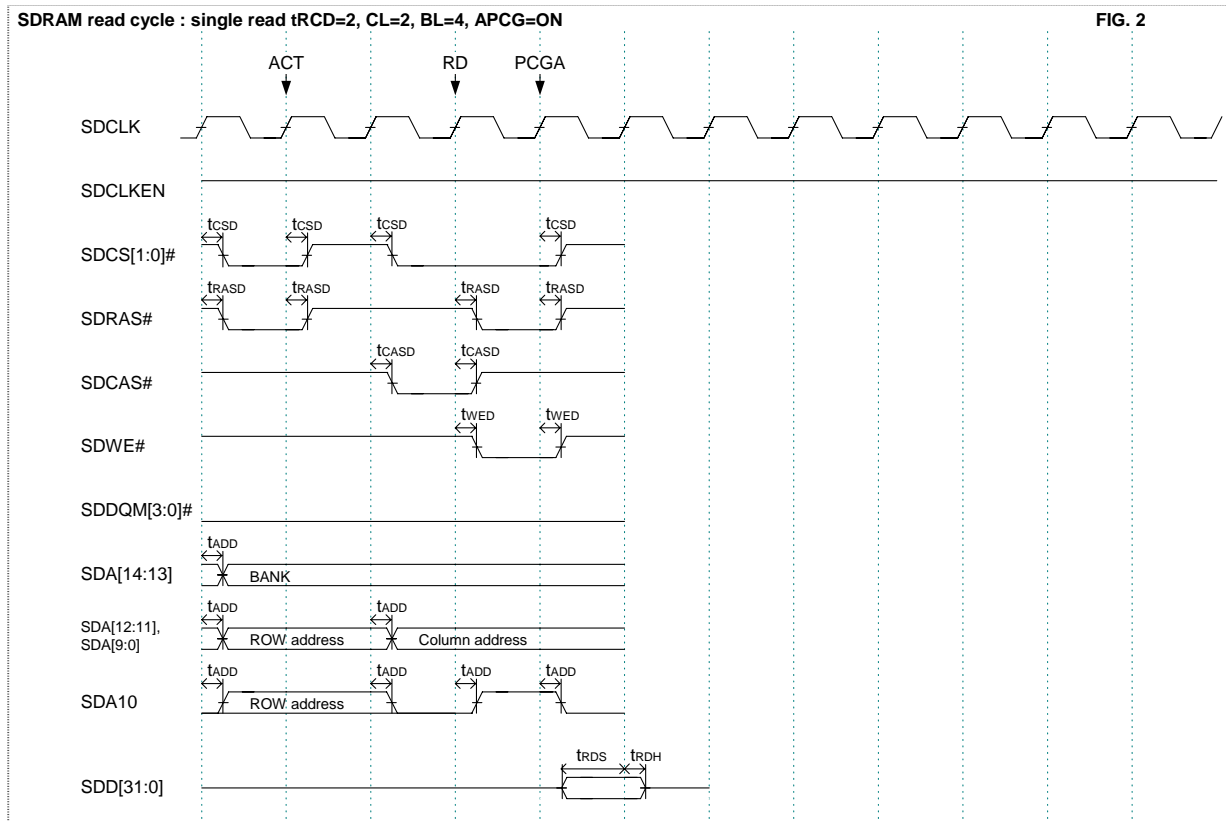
SDRAM read cycle : single read tRCD=2, CL=2, BL=4, APCG=ON

FIG. 2

ACT

RD

PCGA

SDCLK

SDCLKEN

$t_{CSD}$ $t_{CSD}$ $t_{CSD}$ $t_{CSD}$

SDCS[1:0]#

$t_{RASD}$ $t_{RASD}$ $t_{RASD}$ $t_{RASD}$

SDRAS#

$t_{CASD}$ $t_{CASD}$

SDCAS#

$t_{WED}$ $t_{WED}$

SDWE#

SDDQM[3:0]#

$t_{ADD}$

SDA[14:13]

BANK

$t_{ADD}$ $t_{ADD}$

SDA[12:11], SDA[9:0]

ROW address

Column address

$t_{ADD}$ $t_{ADD}$ $t_{ADD}$ $t_{ADD}$

SDA10

ROW address

$t_{RDS}$ $t_{RDH}$

SDD[31:0]